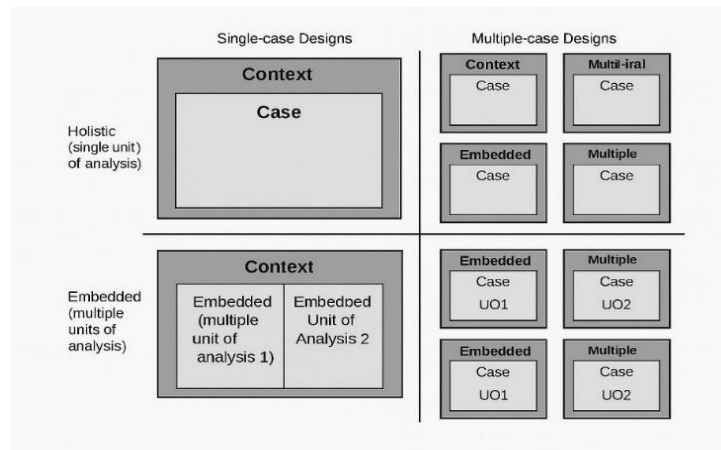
Single-case Designs

Multiple-case Designs

Holistic (single unit) of analysis)

Context

Case

Context

Case

Multi-iral

Case

Embedded

Case

Multiple

Case

Embedded (multiple units of analysis)

Context

Embedded (multiple unit of analysis 1)

Embedded Unit of Analysis 2

Embedded

Case

UO1

Multiple

Case

UO2

Embedded

Case

UO1

Multiple

Case

UO2